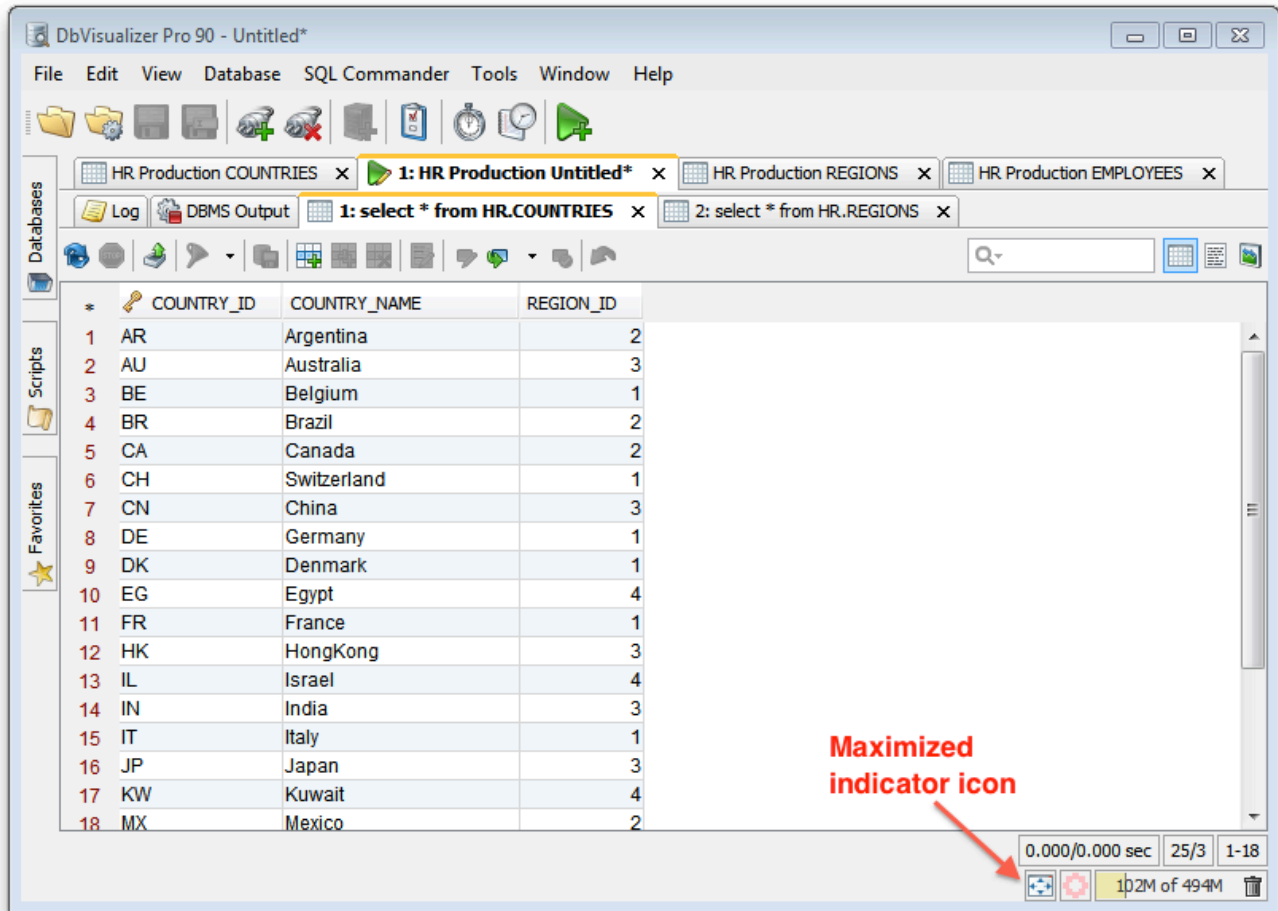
DbVisualizer Pro 90 - Untitled*

File Edit View Database SQL Commander Tools Window Help

Databases Scripts Favorites

HR Production COUNTRIES | 1: HR Production Untitled* | HR Production REGIONS | HR Production EMPLOYEES

Log | DBMS Output | 1: select * from HR.COUNTRIES | 2: select * from HR.REGIONS

| * | COUNTRY_ID | COUNTRY_NAME | REGION_ID |
|---|---|---|---|
| 1 | AR | Argentina | 2 |
| 2 | AU | Australia | 3 |
| 3 | BE | Belgium | 1 |
| 4 | BR | Brazil | 2 |
| 5 | CA | Canada | 2 |
| 6 | CH | Switzerland | 1 |
| 7 | CN | China | 3 |
| 8 | DE | Germany | 1 |
| 9 | DK | Denmark | 1 |
| 10 | EG | Egypt | 4 |
| 11 | FR | France | 1 |
| 12 | HK | HongKong | 3 |
| 13 | IL | Israel | 4 |
| 14 | IN | India | 3 |
| 15 | IT | Italy | 1 |
| 16 | JP | Japan | 3 |
| 17 | KW | Kuwait | 4 |
| 18 | MX | Mexico | 2 |

Maximized indicator icon

0.000/0.000 sec | 25/3 | 1-18

102M of 494M